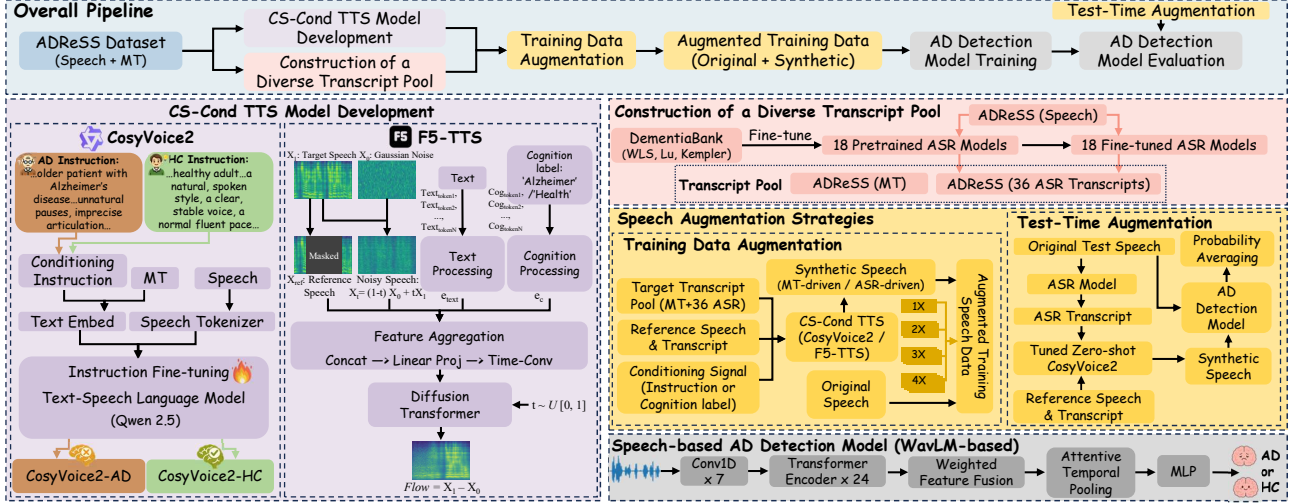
Overall Pipeline

ADReSS Dataset (Speech + MT)

CS-Cond TTS Model Development

Construction of a Diverse Transcript Pool

Training Data Augmentation

Augmented Training Data (Original + Synthetic)

AD Detection Model Training

Test-Time Augmentation

AD Detection Model Evaluation

CS-Cond TTS Model Development

CosyVoice2

AD Instruction: older patient with Alzheimer's disease...unnatural pauses, imprecise articulation...

HC Instruction: ...healthy adult...a natural, spoken style, a clear, stable voice, a normal fluent pace...

Conditioning Instruction

MT

Speech

Text Embed

Speech Tokenizer

Instruction Fine-tuning

Text-Speech Language Model

(Qwen 2.5)

CosyVoice2-AD

CosyVoice2-HC

F5-TTS

$X_1$: Target Speech $X_0$: Gaussian Noise

Masked

$X_{ref}$: Reference Speech

Noisy Speech: $X_t = (1-t) X_0 + tX_1$

Text

$Text_{token1}$, $Text_{token2}$, ..., $Text_{tokenN}$

Cognition label: 'Alzheimer' /'Health'

$Cog_{token1}$, $Cog_{token2}$, ..., $Cog_{tokenN}$

Text Processing

Cognition Processing

$e_{text}$

$e_c$

Feature Aggregation

Concat ⟶ Linear Proj ⟶ Time-Conv

Diffusion Transformer

$t \sim U[0, 1]$

$Flow = X_1 - X_0$

Construction of a Diverse Transcript Pool

DementiaBank (WLS, Lu, Kempler)

Fine-tune

ADReSS (Speech)

18 Pretrained ASR Models

18 Fine-tuned ASR Models

Transcript Pool

ADReSS (MT)

ADReSS (36 ASR Transcripts)

Speech Augmentation Strategies

Training Data Augmentation

Target Transcript Pool (MT+36 ASR)

Reference Speech & Transcript

Conditioning Signal (Instruction or Cognition label)

Synthetic Speech (MT-driven / ASR-driven)

CS-Cond TTS (CosyVoice2 / F5-TTS)

Original Speech

1X

2X

3X

4X

Augmented Training Speech Data

Test-Time Augmentation

Original Test Speech

ASR Model

ASR Transcript

Tuned Zero-shot CosyVoice2

Reference Speech & Transcript

Probability Averaging

AD Detection Model

Synthetic Speech

Speech-based AD Detection Model (WavLM-based)

Conv1D x 7

Transformer Encoder x 24

Weighted Feature Fusion

Attentive Temporal Pooling

MLP

AD or HC